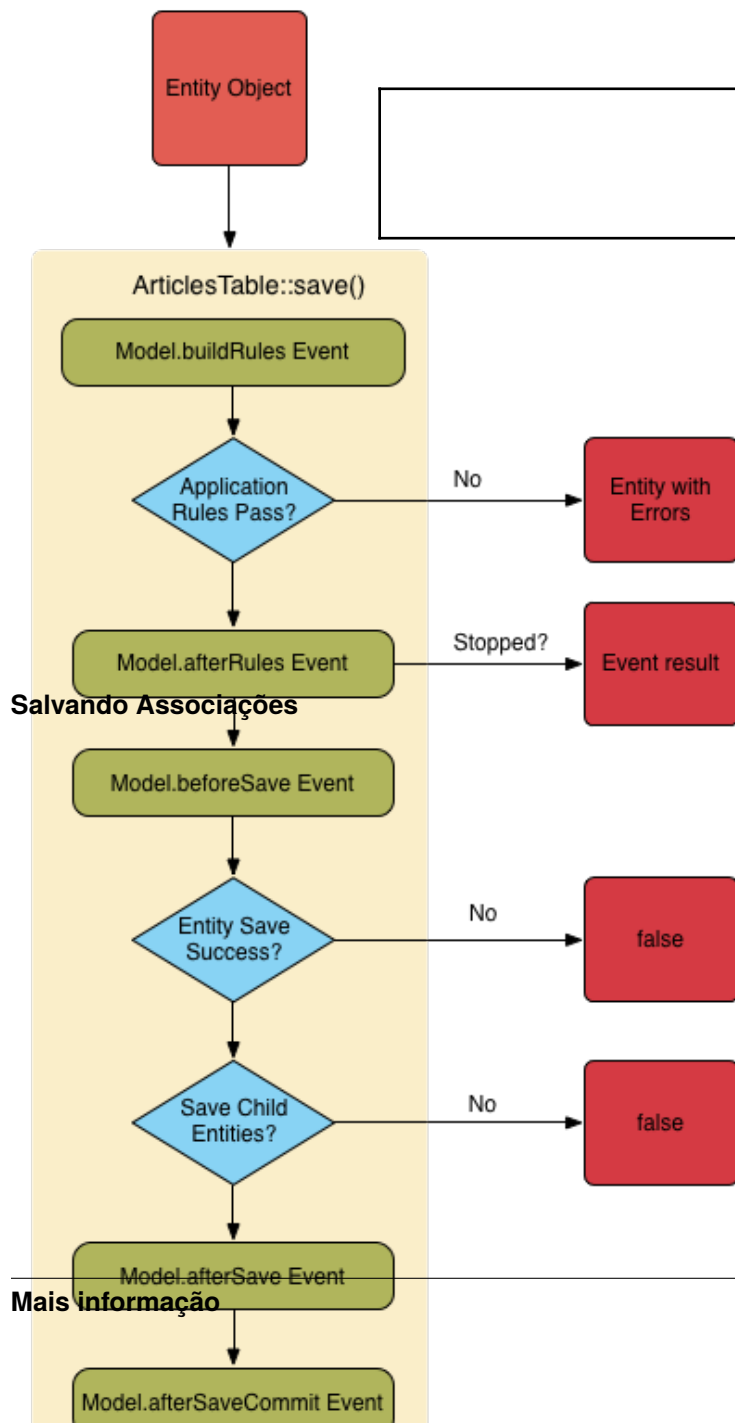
Entity Object

ArticlesTable::save()

Model.buildRules Event

Application Rules Pass?

No

Entity with Errors

Model.afterRules Event

Stopped?

Event result

Salvando Associações

Model.beforeSave Event

Entity Save Success?

No

false

Save Child Entities?

No

false

Model.afterSave Event

Mais informação

Model.afterSaveCommit Event